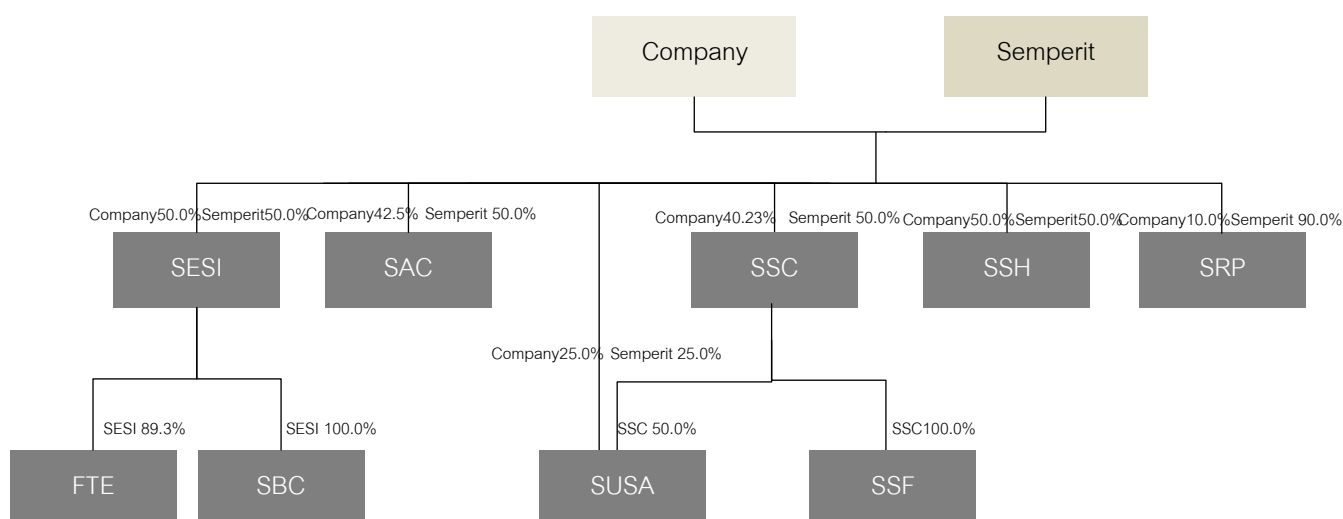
Company

Semperit

Company50.0%Semperit50.0%

SESI

Company42.5% Semperit 50.0%

SAC

Company40.23% Semperit 50.0%

SSC

Company50.0%Semperit50.0%

SSH

Company10.0%Semperit 90.0%

SRP

Company25.0% Semperit 25.0%

SESI 89.3%

FTE

SESI 100.0%

SBC

SSC 50.0%

SUSA

SSC100.0%

SSF